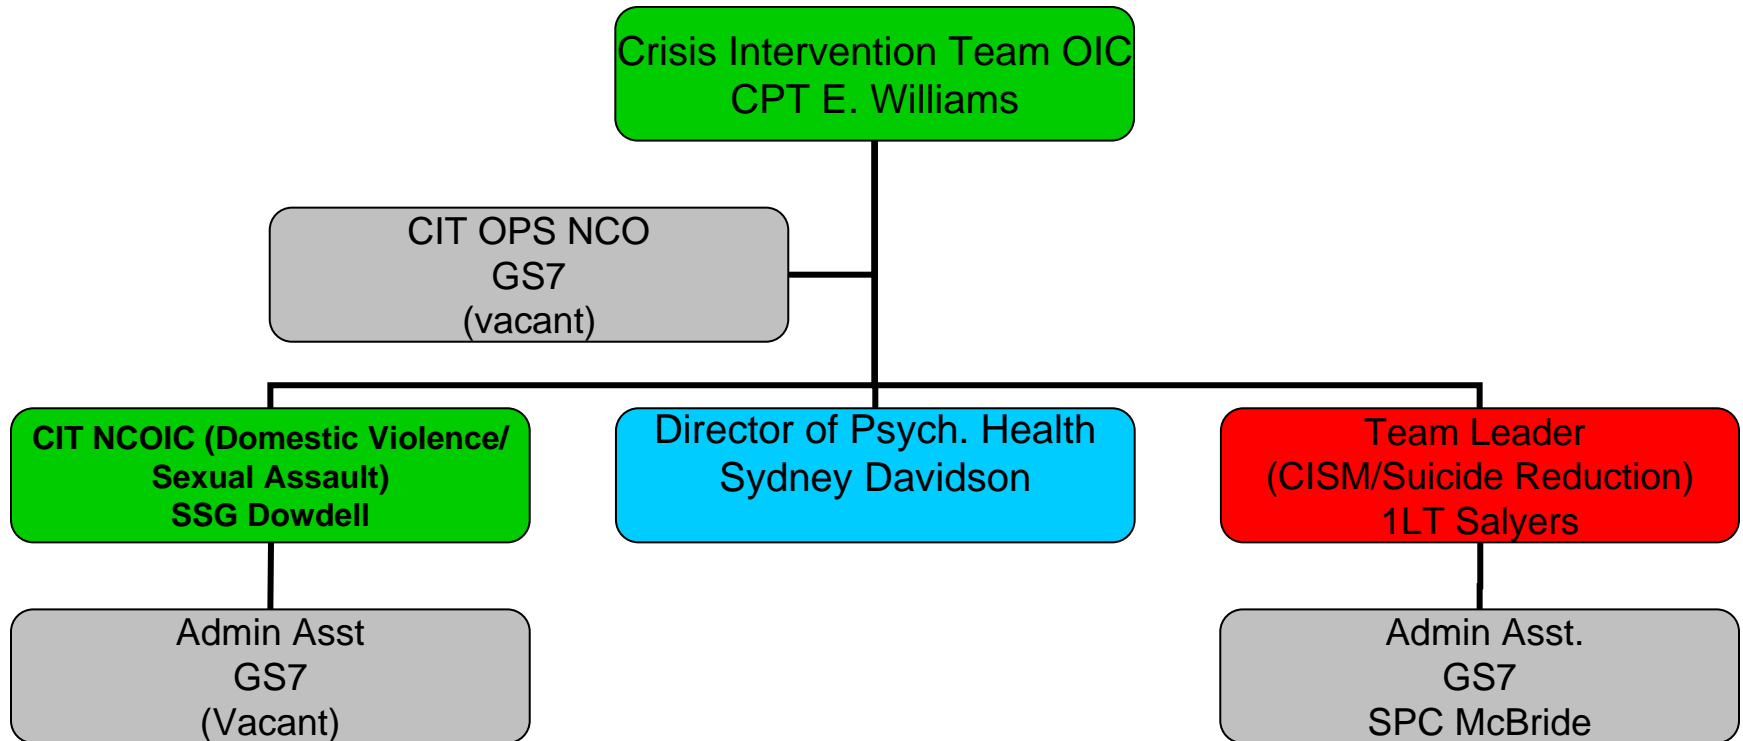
Crisis Intervention Team OIC
CPT E. Williams

CIT OPS NCO
GS7
(vacant)

CIT NCOIC (Domestic Violence/ Sexual Assault)
SSG Dowdell

Director of Psych. Health
Sydney Davidson

Team Leader
(CISM/Suicide Reduction)
1LT Salyers

Admin Asst
GS7
(Vacant)

Admin Asst.
GS7
SPC McBride